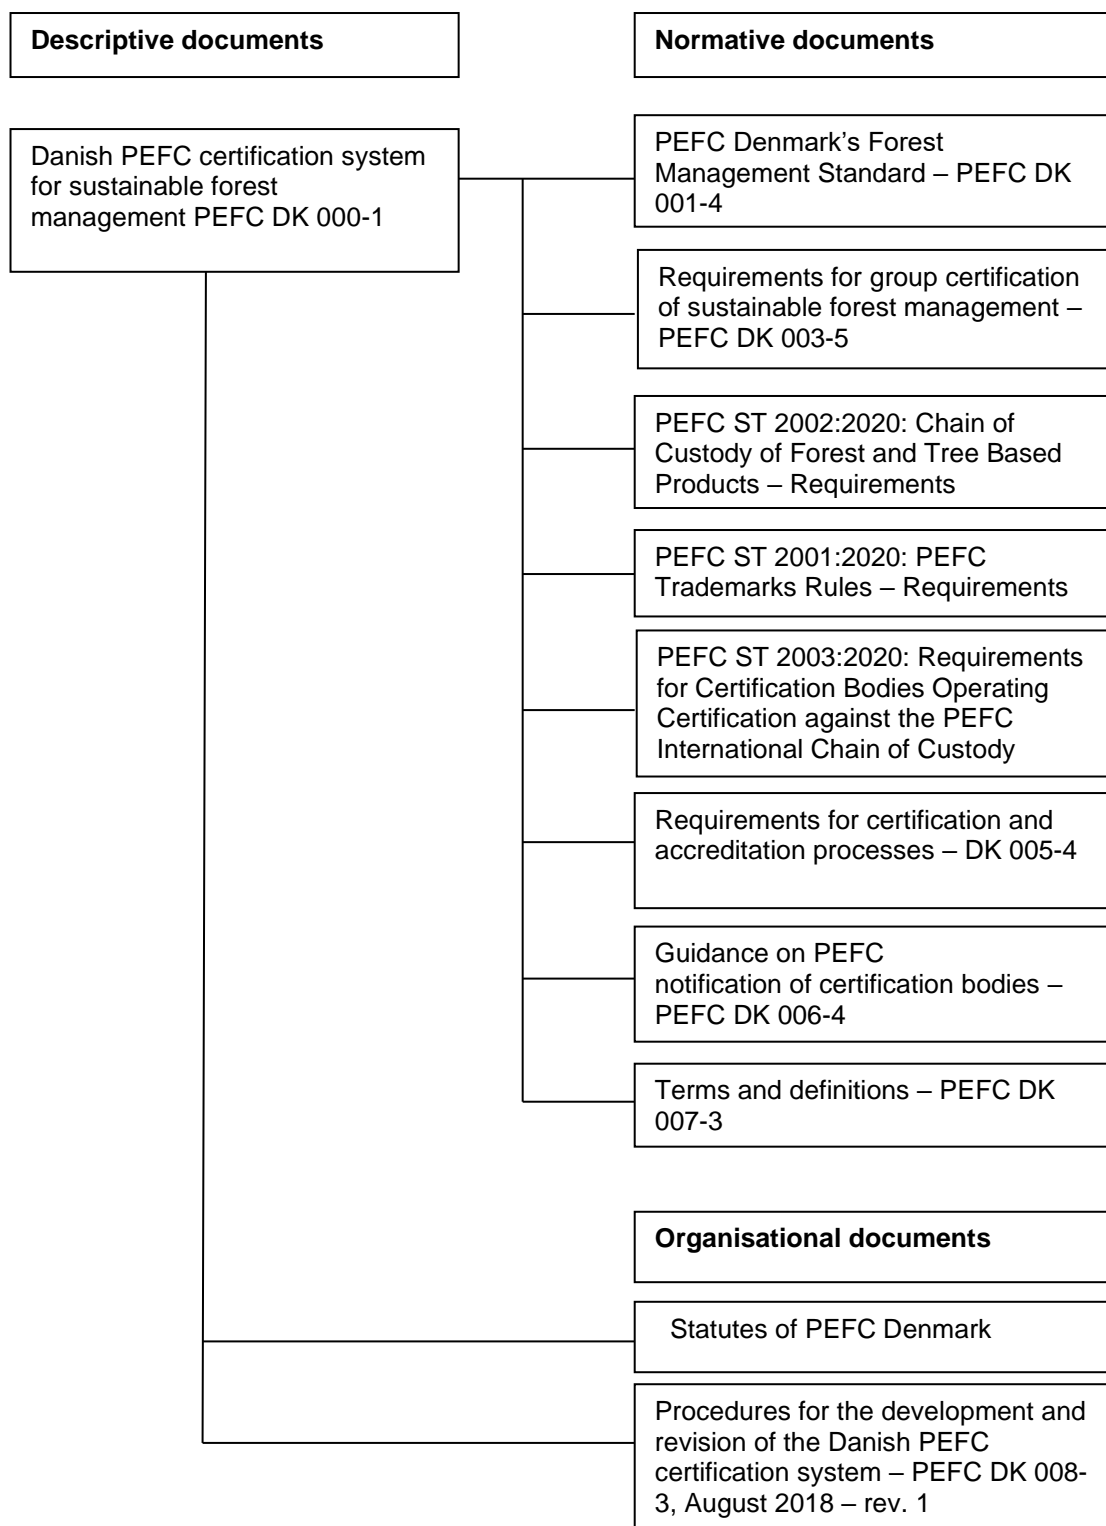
**Descriptive documents**

**Normative documents**

Danish PEFC certification system for sustainable forest management PEFC DK 000-1

PEFC Denmark's Forest Management Standard – PEFC DK 001-4

Requirements for group certification of sustainable forest management – PEFC DK 003-5

PEFC ST 2002:2020: Chain of Custody of Forest and Tree Based Products – Requirements

PEFC ST 2001:2020: PEFC Trademarks Rules – Requirements

PEFC ST 2003:2020: Requirements for Certification Bodies Operating Certification against the PEFC International Chain of Custody

Requirements for certification and accreditation processes – DK 005-4

Guidance on PEFC notification of certification bodies – PEFC DK 006-4

Terms and definitions – PEFC DK 007-3

**Organisational documents**

Statutes of PEFC Denmark

Procedures for the development and revision of the Danish PEFC certification system – PEFC DK 008-3, August 2018 – rev. 1